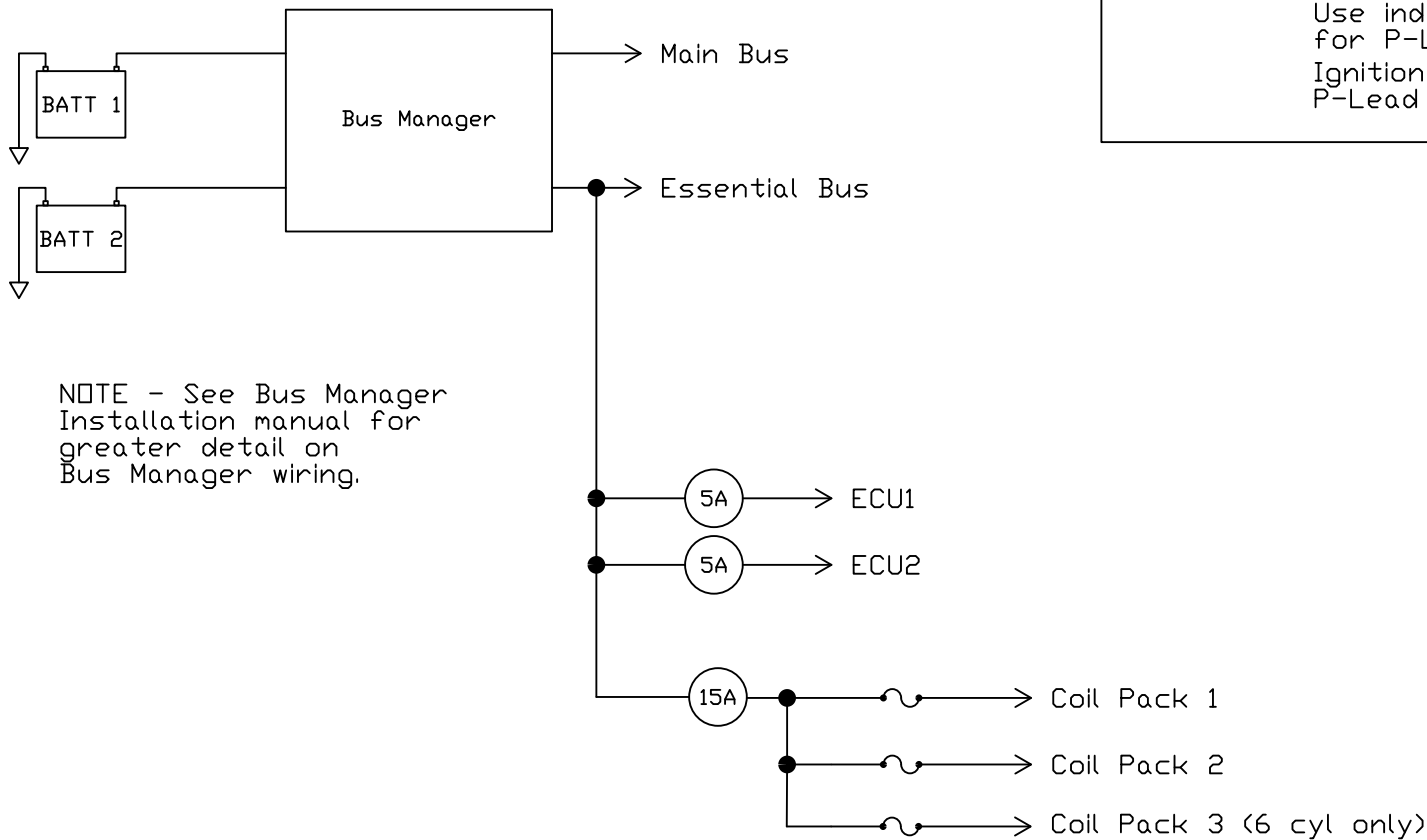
Use ind
for P-L
Ignition
P-Lead

BATT 1

BATT 2

Bus Manager

Main Bus

Essential Bus

NOTE - See Bus Manager Installation manual for greater detail on Bus Manager wiring.

5A

ECU1

5A

ECU2

15A

Coil Pack 1

Coil Pack 2

Coil Pack 3 (6 cyl only)